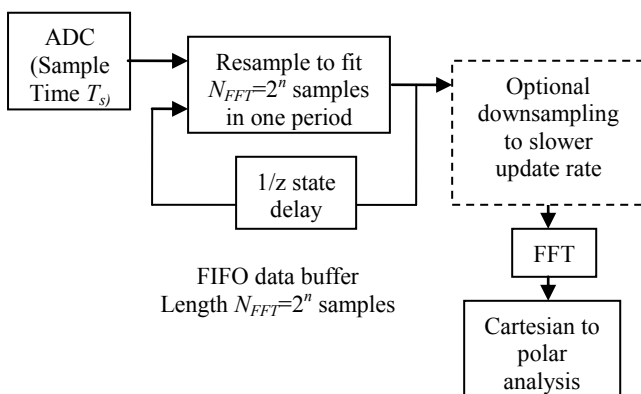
ADC (Sample Time $T_{s)}$

Resample to fit $N_{FFT}=2^n$ samples in one period

1/z state delay

Optional downsampling to slower update rate

FFT

FIFO data buffer Length $N_{FFT}=2^n$ samples

Cartesian to polar analysis